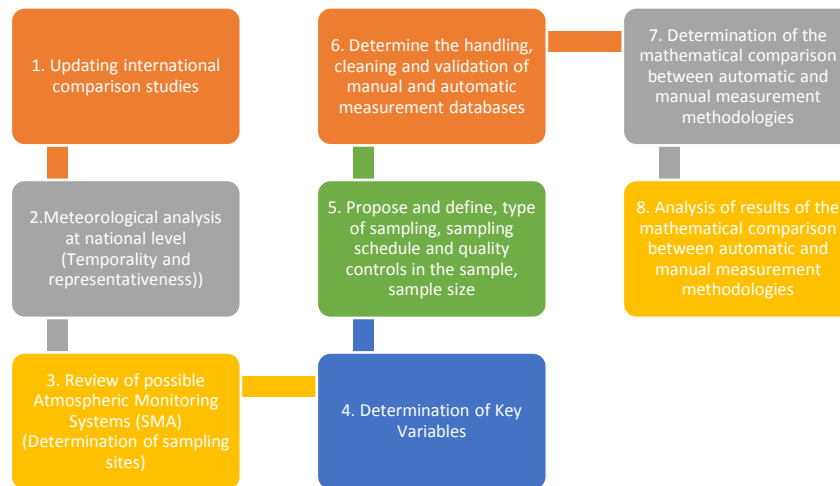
1. Updating international comparison studies

2.Meteorological analysis at national level (Temporality and representativeness))

3. Review of possible Atmospheric Monitoring Systems (SMA) (Determination of sampling sites)

4. Determination of Key Variables

5. Propose and define, type of sampling, sampling schedule and quality controls in the sample, sample size

6. Determine the handling, cleaning and validation of manual and automatic measurement databases

7. Determination of the mathematical comparison between automatic and manual measurement methodologies

8. Analysis of results of the mathematical comparison between automatic and manual measurement methodologies